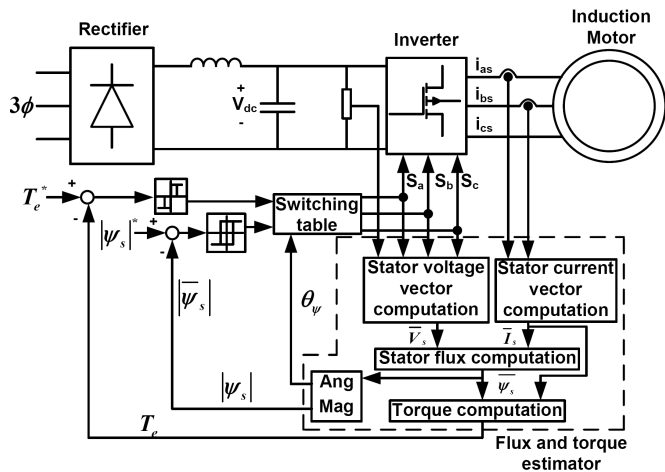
Rectifier

Induction Motor

Inverter

$3\phi$

+
$V_{dc}$
-

$i_{as}$
$i_{bs}$
$i_{cs}$

$T_e^*$
+
-

$|\psi_s|^*$
+
-

Switching table

$S_a$ $S_b$ $S_c$

$|\overline{\psi}_s|$

$\theta_\psi$

Stator voltage vector computation

Stator current vector computation

$\overline{V}_s$

$\overline{I}_s$

Stator flux computation

$|\psi_s|$

Ang
Mag

$\overline{\psi_s}$

Torque computation

$T_e$

Flux and torque estimator